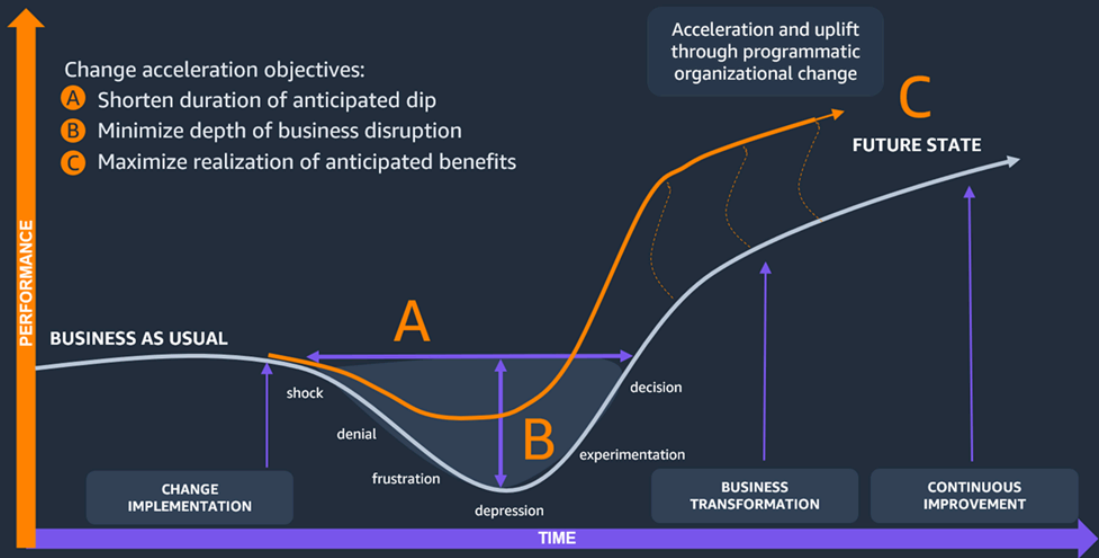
Change acceleration objectives:
A Shorten duration of anticipated dip
B Minimize depth of business disruption
C Maximize realization of anticipated benefits

Acceleration and uplift through programmatic organizational change

C

FUTURE STATE

PERFORMANCE

BUSINESS AS USUAL

A

shock

denial

B

frustration

depression

decision

experimentation

CHANGE IMPLEMENTATION

BUSINESS TRANSFORMATION

CONTINUOUS IMPROVEMENT

TIME